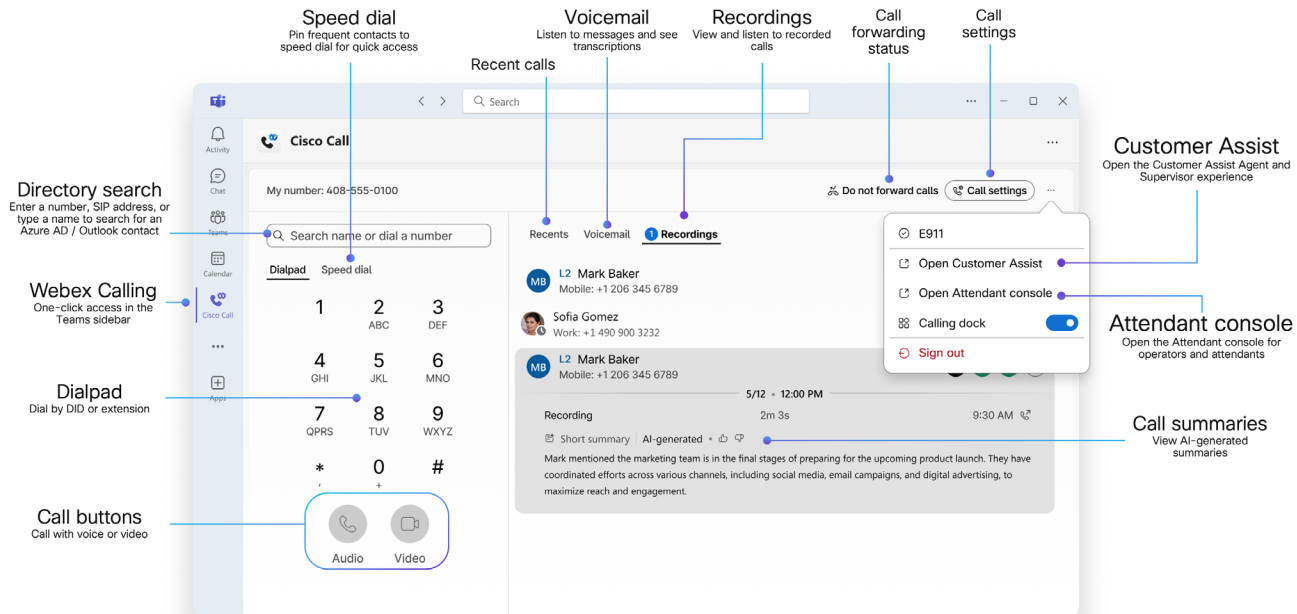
Speed dial
Pin frequent contacts to speed dial for quick access

Voicemail
Listen to messages and see transcriptions

Recordings
View and listen to recorded calls

Call forwarding status

Call settings

Recent calls

Search

Activity

Chat

Teams

Calendar

Cisco Call

Apps

Cisco Call

My number: 408-555-0100

Do not forward calls

Call settings

Customer Assist
Open the Customer Assist Agent and Supervisor experience

Directory search
Enter a number, SIP address, or type a name to search for an Azure AD / Outlook contact

Search name or dial a number

Dialpad

Speed dial

Recents

Voicemail

1 Recordings

E911

Open Customer Assist

Open Attendant console

Calling dock

Sign out

Webex Calling
One-click access in the Teams sidebar

1

2
ABC

3
DEF

4
GHI

5
JKL

6
MNO

7
PQRS

8
TUV

9
WXYZ

*

0
+

#

L2 Mark Baker
Mobile: +1 206 345 6789

Sofia Gomez
Work: +1 490 900 3232

L2 Mark Baker
Mobile: +1 206 345 6789

5/12 • 12:00 PM

Recording

2m 3s

9:30 AM

Short summary | AI-generated

Mark mentioned the marketing team is in the final stages of preparing for the upcoming product launch. They have coordinated efforts across various channels, including social media, email campaigns, and digital advertising, to maximize reach and engagement.

Attendant console
Open the Attendant console for operators and attendants

Dialpad
Dial by DID or extension

Call summaries
View AI-generated summaries

Call buttons
Call with voice or video

Audio

Video